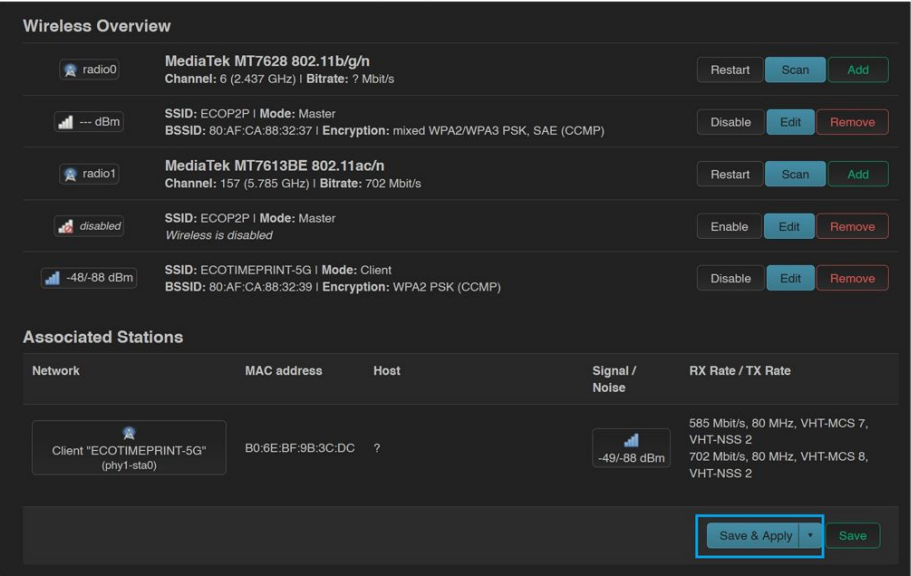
Wireless Overview

radio0 | MediaTek MT7628 802.11b/g/n
Channel: 6 (2.437 GHz) | Bitrate: ? Mbit/s
Restart Scan Add

--- dBm | SSID: ECOP2P | Mode: Master
BSSID: 80:AF:CA:88:32:37 | Encryption: mixed WPA2/WPA3 PSK, SAE (CCMP)
Disable Edit Remove

radio1 | MediaTek MT7613BE 802.11ac/n
Channel: 157 (5.785 GHz) | Bitrate: 702 Mbit/s
Restart Scan Add

disabled | SSID: ECOP2P | Mode: Master
Wireless is disabled
Enable Edit Remove

-48/-88 dBm | SSID: ECOTIMEPRINT-5G | Mode: Client
BSSID: 80:AF:CA:88:32:39 | Encryption: WPA2 PSK (CCMP)
Disable Edit Remove

Associated Stations

| Network | MAC address | Host | Signal / Noise | RX Rate / TX Rate |
|---|---|---|---|---|
| Client "ECOTIMEPRINT-5G" (phy1-sta0) | B0:6E:BF:9B:3C:DC | ? | -49/-88 dBm | 585 Mbit/s, 80 MHz, VHT-MCS 7, VHT-NSS 2 702 Mbit/s, 80 MHz, VHT-MCS 8, VHT-NSS 2 |

Save & Apply ▾ Save